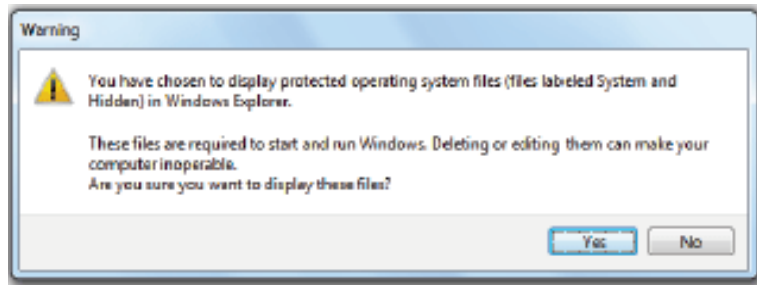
Warning

You have chosen to display protected operating system files (files labeled System and Hidden) in Windows Explorer.

These files are required to start and run Windows. Deleting or editing them can make your computer inoperable.
Are you sure you want to display these files?

Yes
No